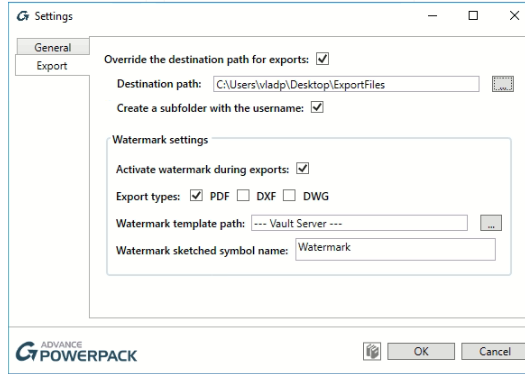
Settings

General
Export

Override the destination path for exports: ☑

Destination path: C:\Users\vladp\Desktop\ExportFiles ...

Create a subfolder with the username: ☑

Watermark settings

Activate watermark during exports: ☑

Export types: ☑ PDF ☐ DXF ☐ DWG

Watermark template path: --- Vault Server --- ...

Watermark sketched symbol name: Watermark

ADVANCE POWERPACK

OK Cancel